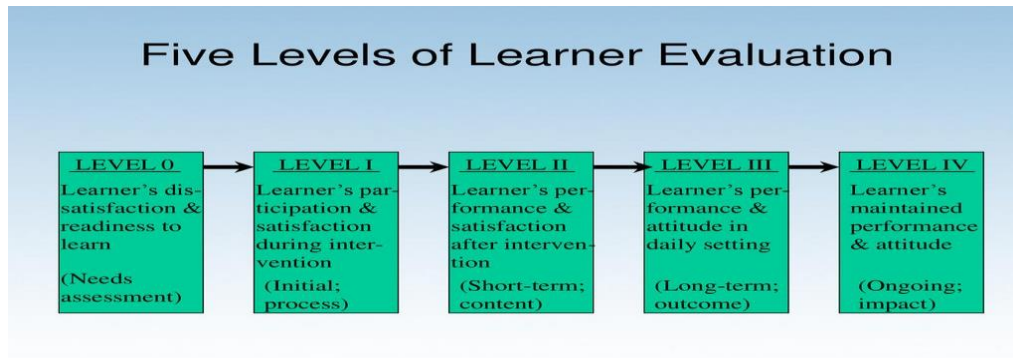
Five Levels of Learner Evaluation

LEVEL 0
Learner's dissatisfaction & readiness to learn

(Needs assessment)

LEVEL I
Learner's participation & satisfaction during intervention

(Initial; process)

LEVEL II
Learner's performance & satisfaction after intervention

(Short-term; content)

LEVEL III
Learner's performance & attitude in daily setting

(Long-term; outcome)

LEVEL IV
Learner's maintained performance & attitude

(Ongoing; impact)